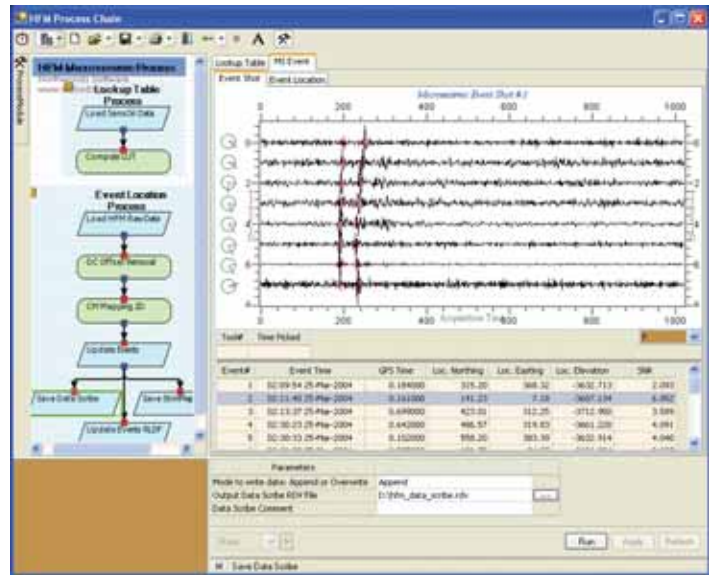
HFM Process Chain

HFM Microseismic Process

Lookup Table Process

Load SensOr Data

Compute LUT

Event Location Process

Load HFM RawData

DC Offset Removal

CM Mapping 3D

Update Events

Save Data Scribe

Save Binning

Update Events RLDF

Lookup Table | MS Event

Event Shot | Event Location

Microseismic Event Shot #1

0 200 400 600 800 1000

0 1 2 3 4 5 6 7

Acquisition Time

Tool# | Time Picked

| Event# | Event Time | GPS Time | Loc. Northing | Loc. Easting | Loc. Elevation | SNR |
|---|---|---|---|---|---|---|
| 1 | 02:09:54 25-Mar-2004 | 0.184000 | 315.20 | 368.32 | -3632.713 | 2.093 |
| 2 | 02:11:40 25-Mar-2004 | 0.161000 | 191.23 | 7.18 | -3607.134 | 6.862 |
| 3 | 02:13:37 25-Mar-2004 | 0.698000 | 423.01 | 312.25 | -3712.980 | 3.509 |
| 4 | 02:30:23 25-Mar-2004 | 0.642000 | 466.57 | 319.83 | -3661.220 | 4.091 |
| 5 | 02:30:33 25-Mar-2004 | 0.152000 | 558.20 | 383.30 | -3632.914 | 4.040 |

| Parameters | |
|---|---|
| Mode to write data: Append or Overwrite | Append |
| Output Data Scribe RDY File | D:\hfm_data_scribe.rdv |
| Data Scribe Comment | |

Run | Apply | Refresh

Save Data Scribe